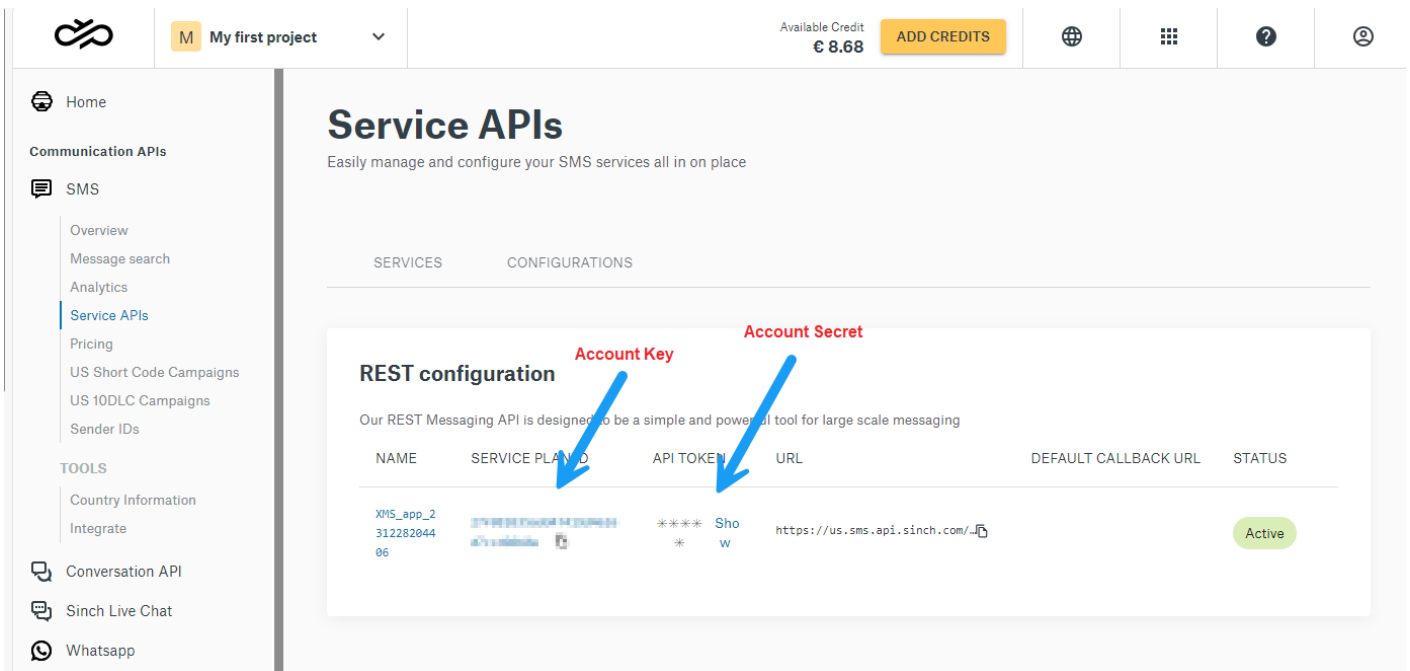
M My first project

Available Credit
€ 8.68

ADD CREDITS

Home

Communication APIs

SMS

Overview
Message search
Analytics
Service APIs
Pricing
US Short Code Campaigns
US 10DLC Campaigns
Sender IDs

TOOLS

Country Information
Integrate

Conversation API
Sinch Live Chat
Whatsapp

Service APIs

Easily manage and configure your SMS services all in on place

SERVICES CONFIGURATIONS

Account Key

Account Secret

REST configuration

Our REST Messaging API is designed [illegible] be a simple and power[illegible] tool for large scale messaging

| NAME | SERVICE PLAN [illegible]D | API TOKEN | URL | DEFAULT CALLBACK URL | STATUS |
|---|---|---|---|---|---|
| XMS_app_231228204406 | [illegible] | ***** Show | https://us.sms.api.sinch.com/… | | Active |